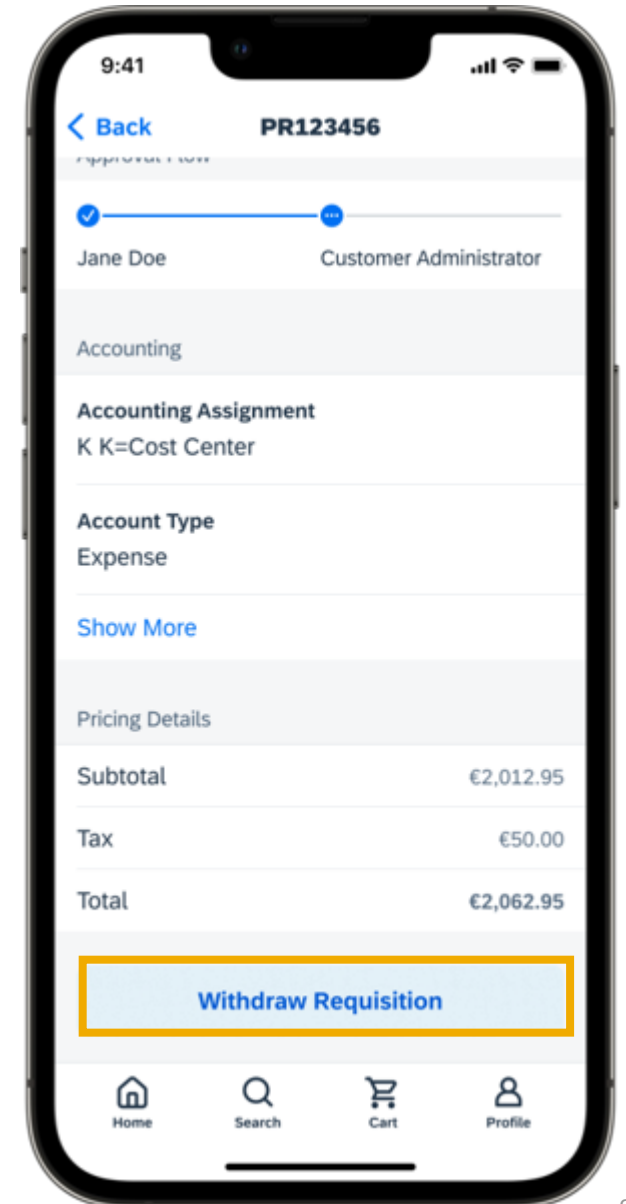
9:41

Back PR123456

Approval Flow

Jane Doe Customer Administrator

Accounting

Accounting Assignment
K K=Cost Center

Account Type
Expense

Show More

Pricing Details

| Subtotal | €2,012.95 |
|---|---|
| Tax | €50.00 |
| Total | €2,062.95 |

Withdraw Requisition

Home Search Cart Profile